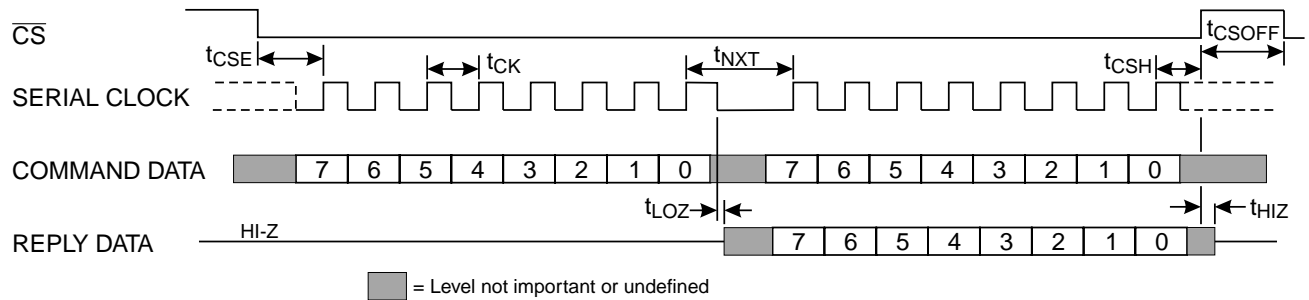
$\overline{CS}$

$t_{CSE}$ $t_{CK}$ $t_{NXT}$ $t_{CSH}$ $t_{CSOFF}$

SERIAL CLOCK

COMMAND DATA 7 6 5 4 3 2 1 0 7 6 5 4 3 2 1 0

$t_{LOZ}$ $t_{HIZ}$

REPLY DATA HI-Z 7 6 5 4 3 2 1 0

= Level not important or undefined